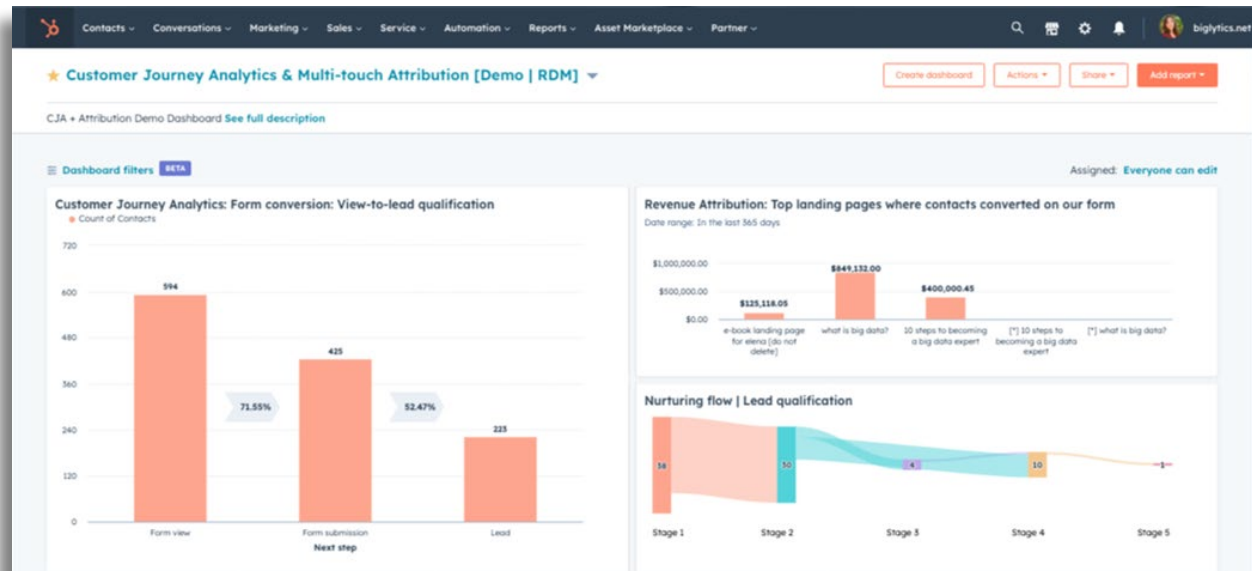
Contacts ⌄ Conversations ⌄ Marketing ⌄ Sales ⌄ Service ⌄ Automation ⌄ Reports ⌄ Asset Marketplace ⌄ Partner ⌄

biglytics.net

★ Customer Journey Analytics & Multi-touch Attribution [Demo | RDM] ▾

Create dashboard Actions ▾ Share ▾ Add report ▾

CJA + Attribution Demo Dashboard See full description

Dashboard filters BETA

Assigned: Everyone can edit

Customer Journey Analytics: Form conversion: View-to-lead qualification

Count of Contacts

720
600
480
360
240
120
0

594
425
223
71.55%
52.47%

Form view Form submission Lead

Next step

Revenue Attribution: Top landing pages where contacts converted on our form

Date range: In the last 365 days

$1,000,000.00
$500,000.00
$0.00

$125,118.05
$849,132.00
$400,000.45

e-book landing page for elena [do not delete]
what is big data?
10 steps to becoming a big data expert
[*] 10 steps to becoming a big data expert
[*] what is big data?

Nurturing flow | Lead qualification

58
50
4
10
1

Stage 1 Stage 2 Stage 3 Stage 4 Stage 5